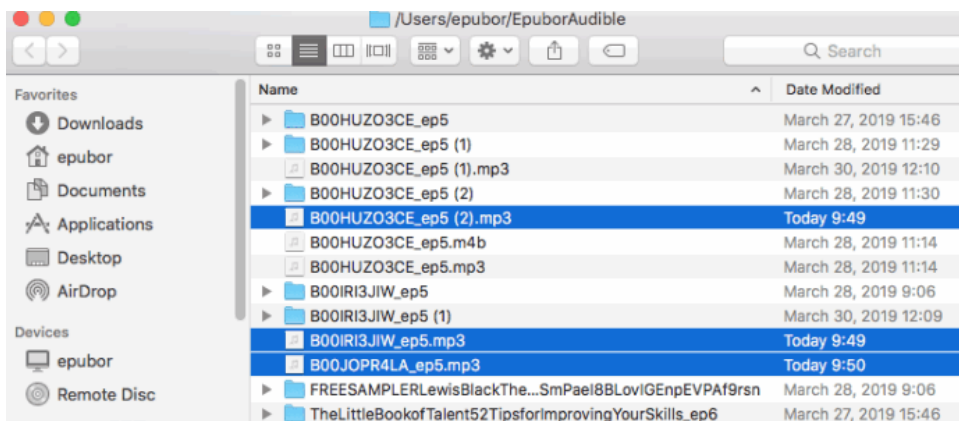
/Users/epubor/EpuborAudible

Search

Favorites
Downloads
epubor
Documents
Applications
Desktop
AirDrop

Devices
epubor
Remote Disc

| Name | Date Modified |
|---|---|
| B00HUZO3CE_ep5 | March 27, 2019 15:46 |
| B00HUZO3CE_ep5 (1) | March 28, 2019 11:29 |
| B00HUZO3CE_ep5 (1).mp3 | March 30, 2019 12:10 |
| B00HUZO3CE_ep5 (2) | March 28, 2019 11:30 |
| B00HUZO3CE_ep5 (2).mp3 | Today 9:49 |
| B00HUZO3CE_ep5.m4b | March 28, 2019 11:14 |
| B00HUZO3CE_ep5.mp3 | March 28, 2019 11:14 |
| B00IRI3JIW_ep5 | March 28, 2019 9:06 |
| B00IRI3JIW_ep5 (1) | March 30, 2019 12:09 |
| B00IRI3JIW_ep5.mp3 | Today 9:49 |
| B00JOPR4LA_ep5.mp3 | Today 9:50 |
| FREESAMPLERLewisBlackThe...SmPaeI8BLovIGEnpEVPAf9rsn | March 28, 2019 9:06 |
| TheLittleBookofTalent52TipsforImprovingYourSkills_ep6 | March 27, 2019 15:46 |